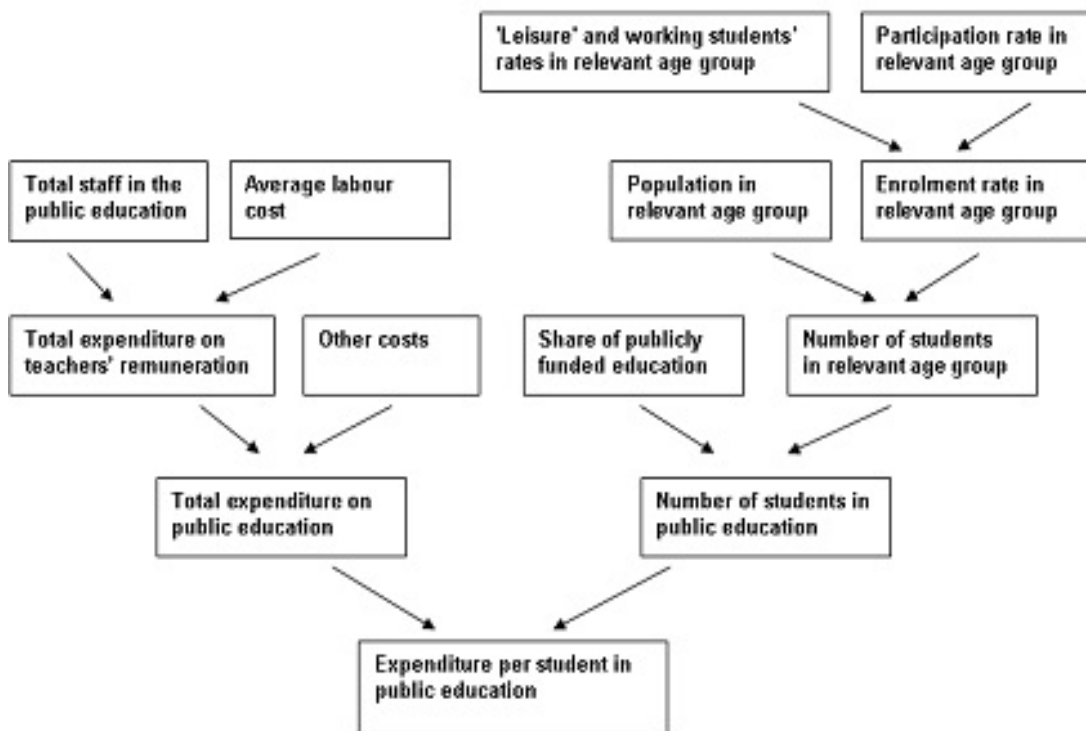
'Leisure' and working students' rates in relevant age group

Participation rate in relevant age group

Total staff in the public education

Average labour cost

Population in relevant age group

Enrolment rate in relevant age group

Total expenditure on teachers' remuneration

Other costs

Share of publicly funded education

Number of students in relevant age group

Total expenditure on public education

Number of students in public education

Expenditure per student in public education